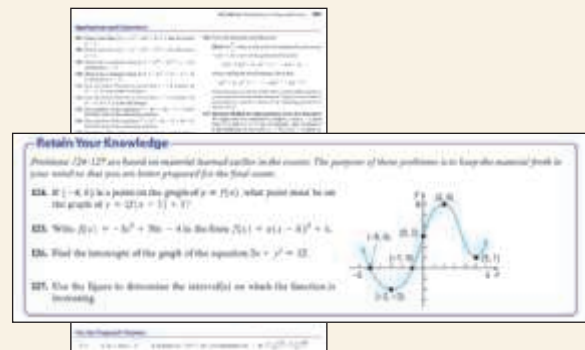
Retain Your Knowledge

Problems 124–127 are based on material learned earlier in the course. The purpose of these problems is to keep the material fresh in your mind so that you are better prepared for the final exam.

124. If $(-4, 6)$ is a point on the graph of $y = f(x)$, what point must be on the graph of $y = 2f(x + 3) + 1$?

125. Write $f(x) = -3x^2 + 30x - 4$ in the form $f(x) = a(x - h)^2 + k$.

126. Find the intercept of the graph of the equation $3x - y^2 = 12$.

127. Use the figure to determine the interval(s) on which the function is increasing.

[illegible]